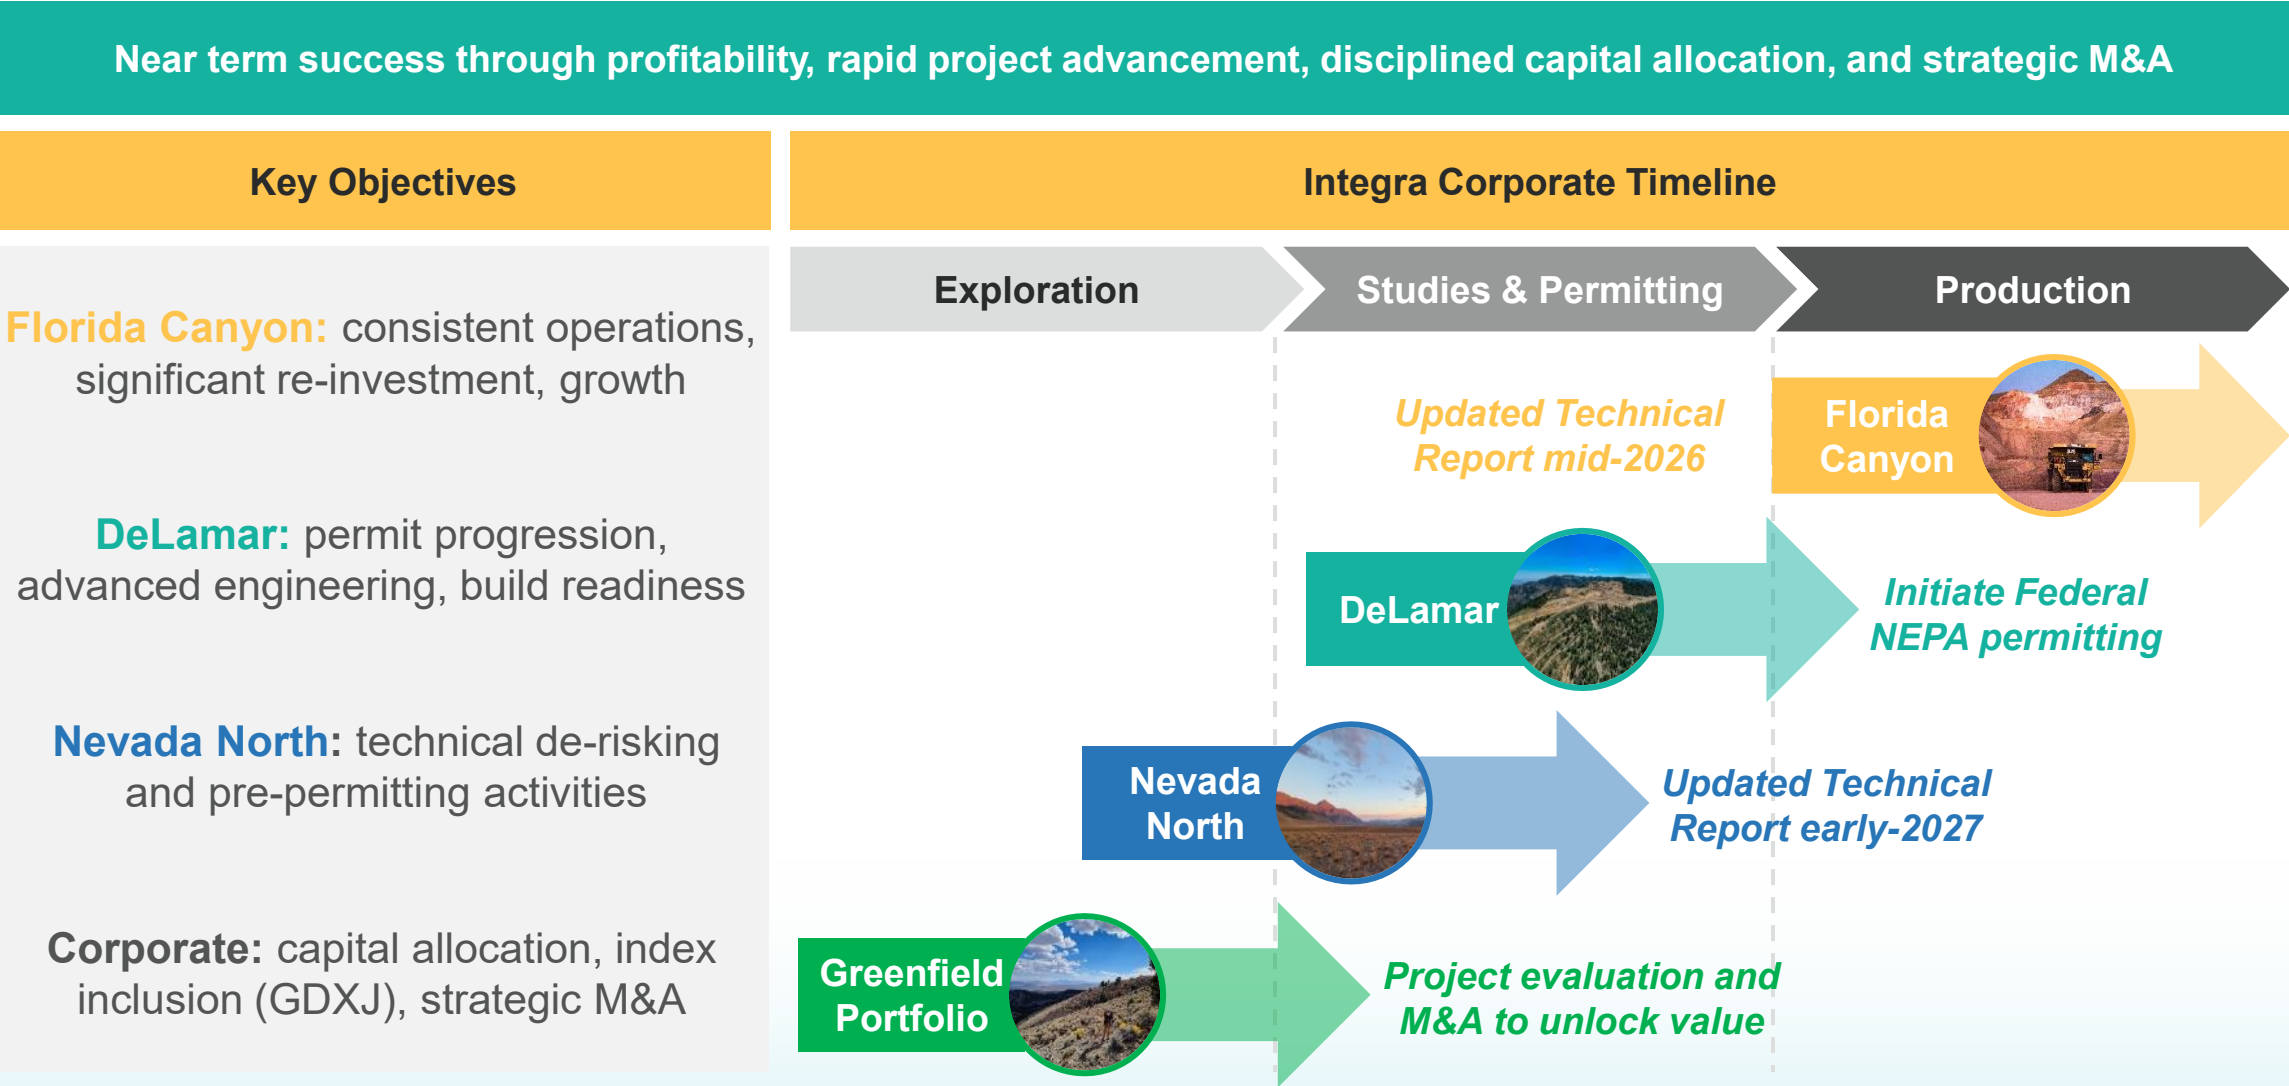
Near term success through profitability, rapid project advancement, disciplined capital allocation, and strategic M&A

Key Objectives

Integra Corporate Timeline

Florida Canyon: consistent operations, significant re-investment, growth

DeLamar: permit progression, advanced engineering, build readiness

Nevada North: technical de-risking and pre-permitting activities

Corporate: capital allocation, index inclusion (GDXJ), strategic M&A

Exploration

Studies & Permitting

Production

Updated Technical Report mid-2026

Florida Canyon

DeLamar

Initiate Federal NEPA permitting

Nevada North

Updated Technical Report early-2027

Greenfield Portfolio

Project evaluation and M&A to unlock value